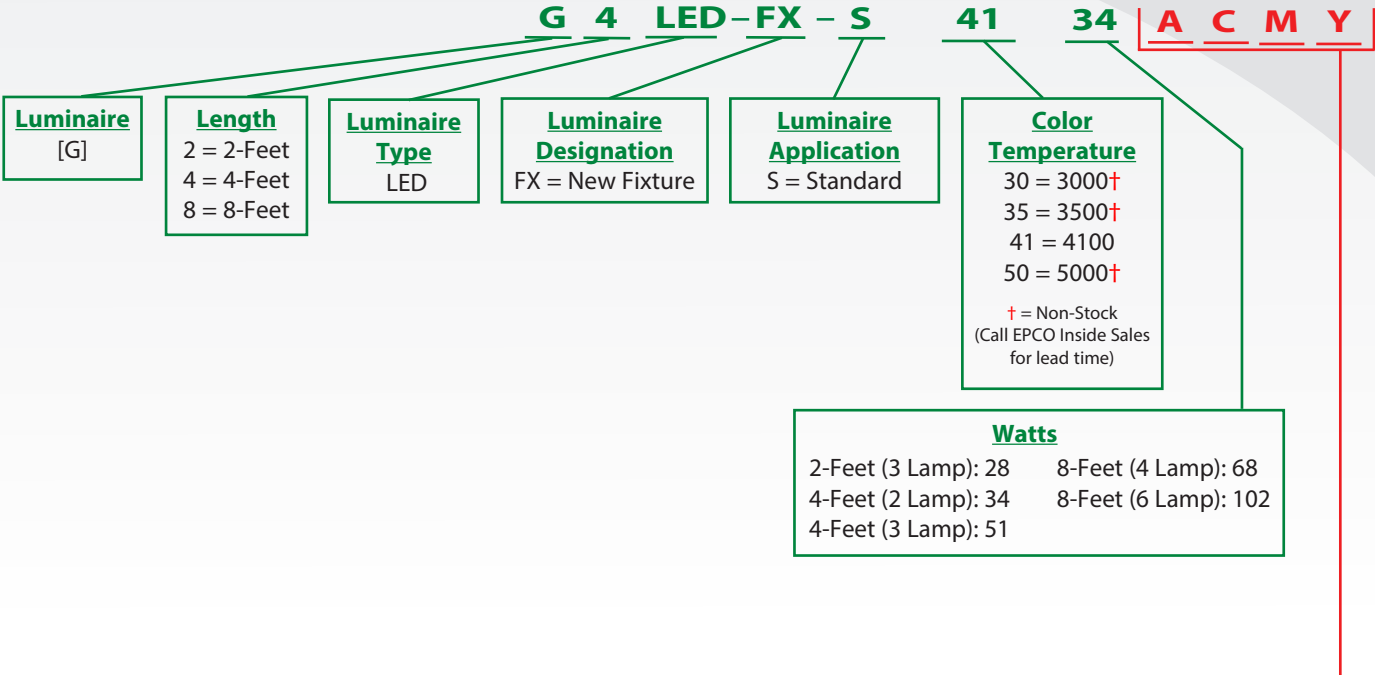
G 4 LED – FX – S 41 34 A C M Y

Luminaire
[G]

Length
2 = 2-Feet
4 = 4-Feet
8 = 8-Feet

Luminaire Type
LED

Luminaire Designation
FX = New Fixture

Luminaire Application
S = Standard

Color Temperature
30 = 3000†
35 = 3500†
41 = 4100
50 = 5000†

† = Non-Stock
(Call EPCO Inside Sales for lead time)

Watts
2-Feet (3 Lamp): 28
4-Feet (2 Lamp): 34
4-Feet (3 Lamp): 51
8-Feet (4 Lamp): 68
8-Feet (6 Lamp): 102